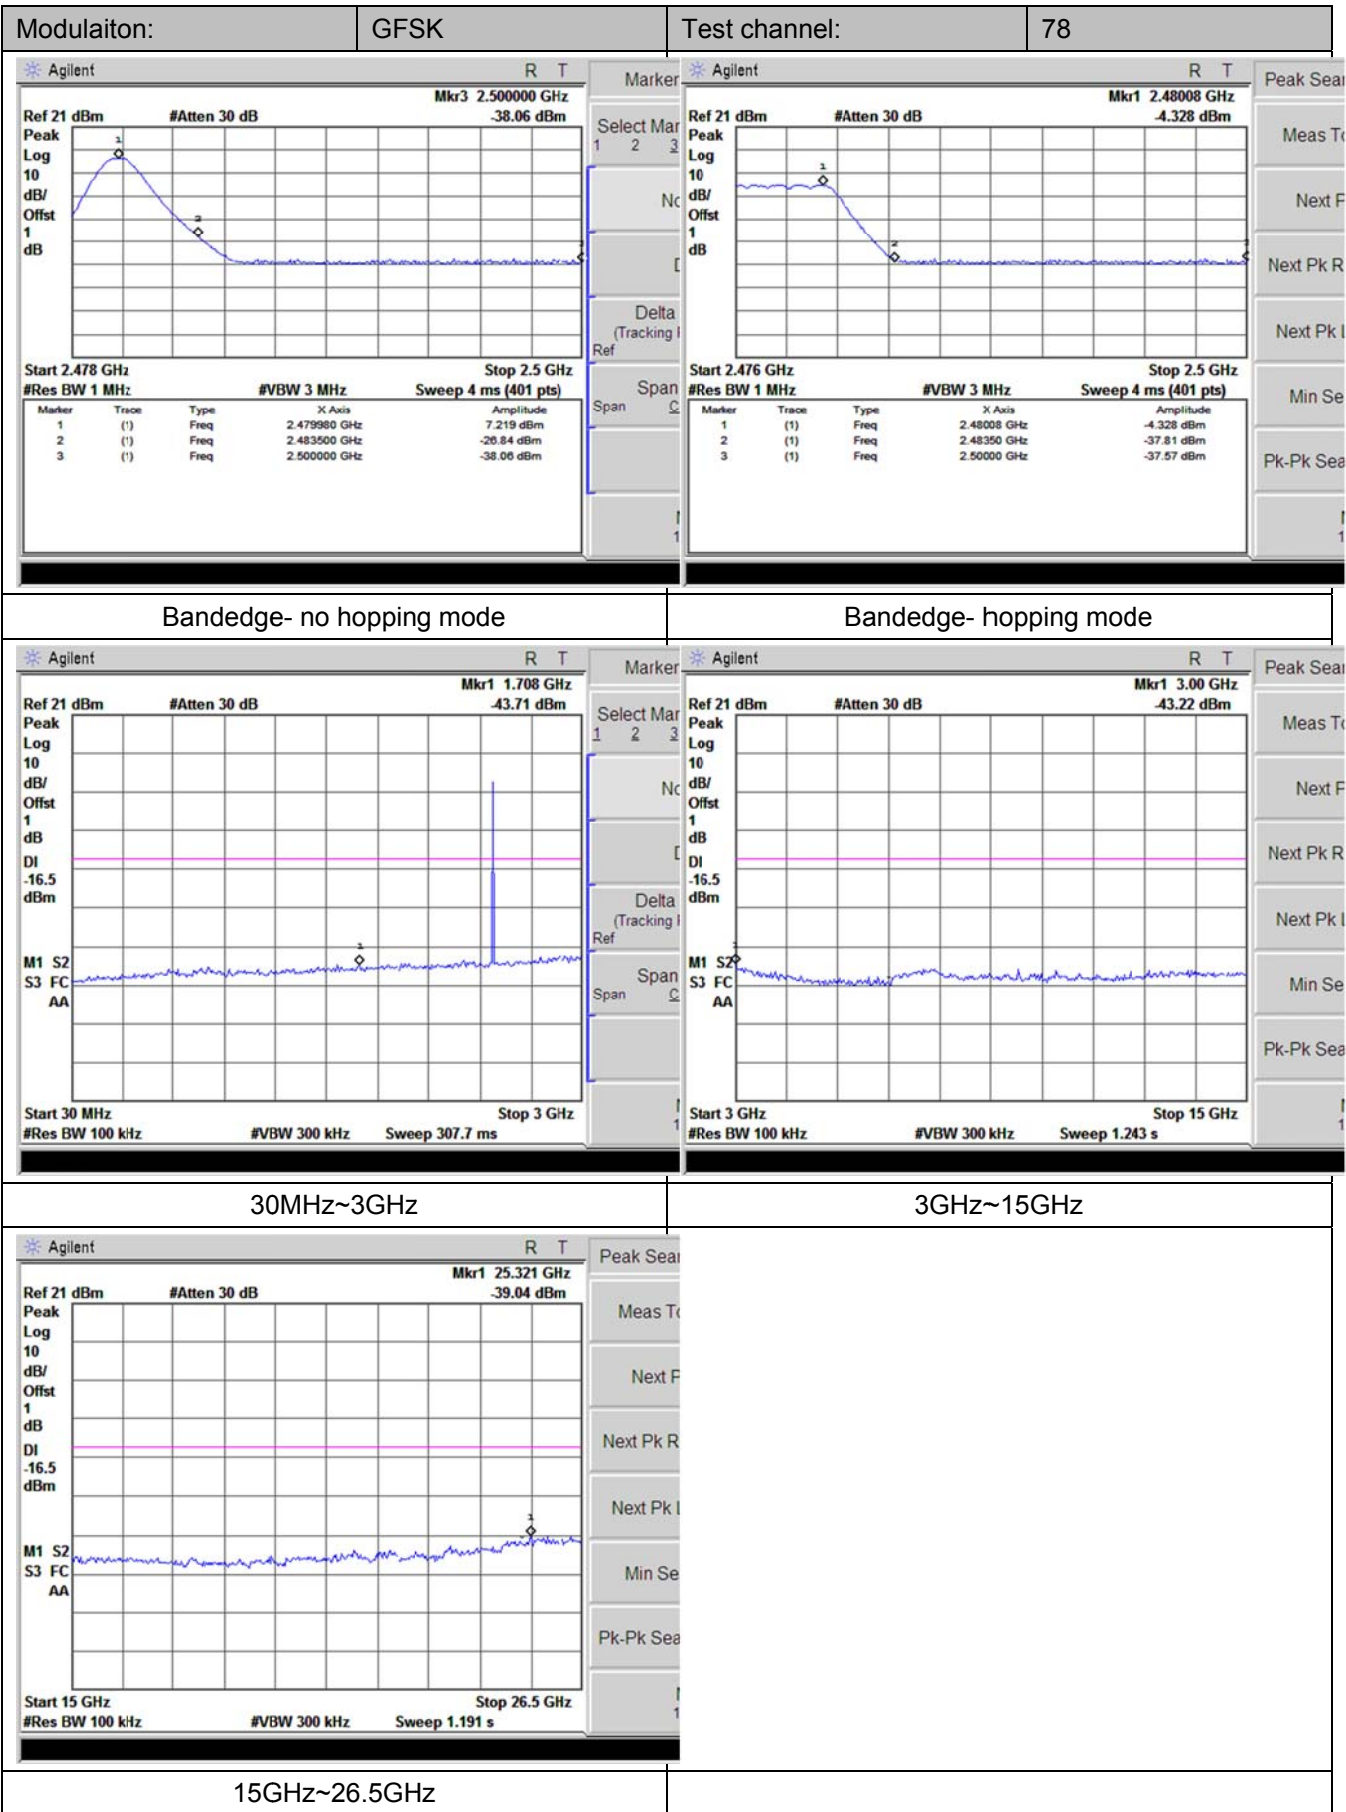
| Modulaiton: | GFSK | Test channel: | 78 |
|---|---|---|---|

Agilent R T
Mkr3 2.500000 GHz
Ref 21 dBm #Atten 30 dB -38.06 dBm
Peak
Log
10
dB/
Offst
1
dB
Start 2.478 GHz Stop 2.5 GHz
#Res BW 1 MHz #VBW 3 MHz Sweep 4 ms (401 pts)

| Marker | Trace | Type | X Axis | Amplitude |
|---|---|---|---|---|
| 1 | (1) | Freq | 2.479980 GHz | 7.219 dBm |
| 2 | (1) | Freq | 2.483500 GHz | -26.84 dBm |
| 3 | (1) | Freq | 2.500000 GHz | -38.06 dBm |

Marker
Select Mar
1 2 3
Nc
[
Delta
(Tracking
Ref
Span
Span C

Agilent R T
Mkr1 2.48008 GHz
Ref 21 dBm #Atten 30 dB -4.328 dBm
Peak
Log
10
dB/
Offst
1
dB
Start 2.476 GHz Stop 2.5 GHz
#Res BW 1 MHz #VBW 3 MHz Sweep 4 ms (401 pts)

| Marker | Trace | Type | X Axis | Amplitude |
|---|---|---|---|---|
| 1 | (1) | Freq | 2.48008 GHz | -4.328 dBm |
| 2 | (1) | Freq | 2.48350 GHz | -37.81 dBm |
| 3 | (1) | Freq | 2.50000 GHz | -37.57 dBm |

Peak Sear
Meas Tc
Next F
Next Pk R
Next Pk l
Min Se
Pk-Pk Sea

Bandedge- no hopping mode

Bandedge- hopping mode

Agilent R T
Mkr1 1.708 GHz
Ref 21 dBm #Atten 30 dB -43.71 dBm
Peak
Log
10
dB/
Offst
1
dB
Dl
-16.5
dBm
M1 S2
S3 FC
AA
Start 30 MHz Stop 3 GHz
#Res BW 100 kHz #VBW 300 kHz Sweep 307.7 ms

Marker
Select Mar
1 2 3
Nc
[
Delta
(Tracking
Ref
Span
Span C

Agilent R T
Mkr1 3.00 GHz
Ref 21 dBm #Atten 30 dB -43.22 dBm
Peak
Log
10
dB/
Offst
1
dB
Dl
-16.5
dBm
M1 S2
S3 FC
AA
Start 3 GHz Stop 15 GHz
#Res BW 100 kHz #VBW 300 kHz Sweep 1.243 s

Peak Sear
Meas Tc
Next F
Next Pk R
Next Pk l
Min Se
Pk-Pk Sea

30MHz~3GHz

3GHz~15GHz

Agilent R T
Mkr1 25.321 GHz
Ref 21 dBm #Atten 30 dB -39.04 dBm
Peak
Log
10
dB/
Offst
1
dB
Dl
-16.5
dBm
M1 S2
S3 FC
AA
Start 15 GHz Stop 26.5 GHz
#Res BW 100 kHz #VBW 300 kHz Sweep 1.191 s

Peak Sear
Meas Tc
Next F
Next Pk R
Next Pk l
Min Se
Pk-Pk Sea

15GHz~26.5GHz